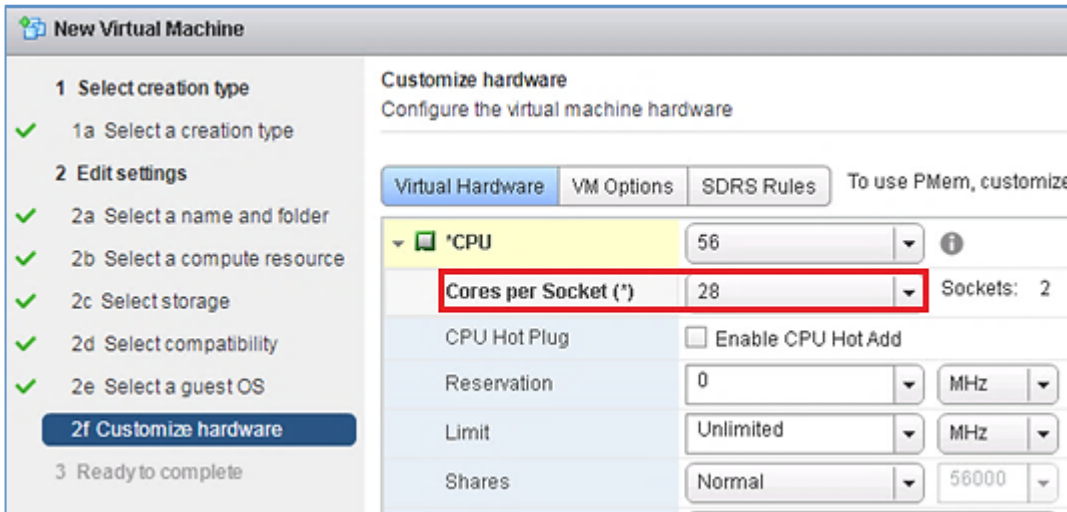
New Virtual Machine

1 Select creation type
1a Select a creation type
2 Edit settings
2a Select a name and folder
2b Select a compute resource
2c Select storage
2d Select compatibility
2e Select a guest OS
2f Customize hardware
3 Ready to complete

Customize hardware
Configure the virtual machine hardware

Virtual Hardware | VM Options | SDRS Rules | To use PMem, customize

| | | |
|---|---|---|
| *CPU | 56 | |
| Cores per Socket (*) | 28 | Sockets: 2 |
| CPU Hot Plug | Enable CPU Hot Add | |
| Reservation | 0 | MHz |
| Limit | Unlimited | MHz |
| Shares | Normal | 56000 |